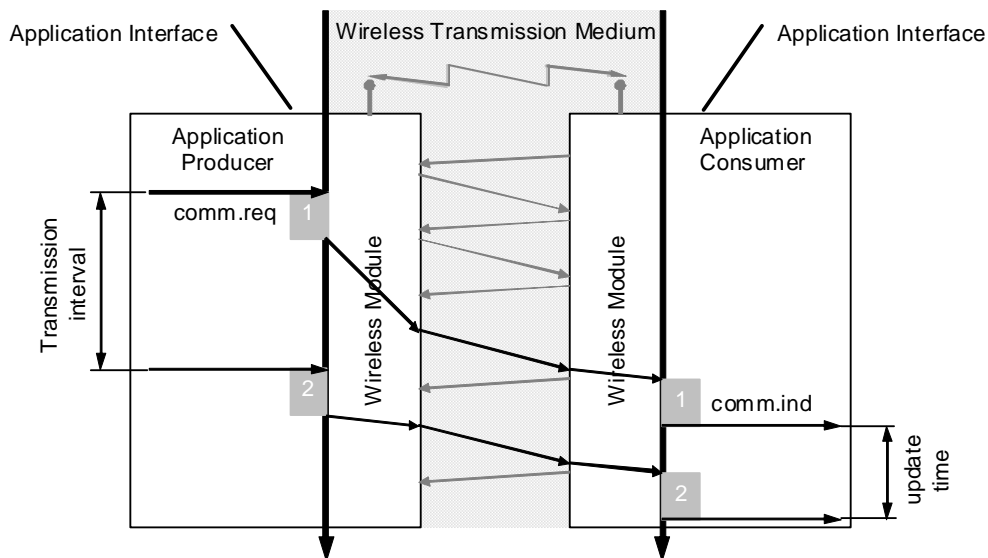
Application Interface

Wireless Transmission Medium

Application Interface

Application Producer

Application Consumer

Transmission interval

comm.req

1

Wireless Module

Wireless Module

2

1

comm.ind

2

update time